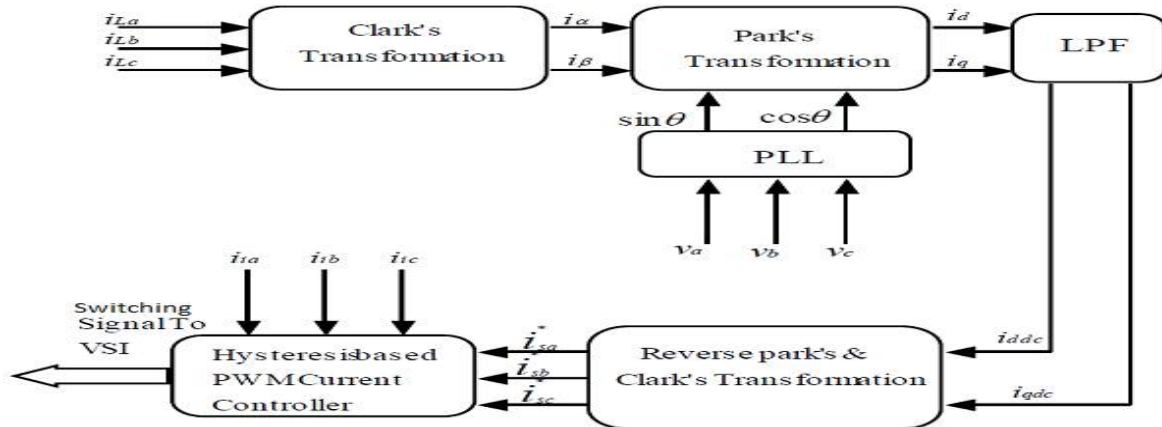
$i_{La}$
$i_{Lb}$
$i_{Lc}$

Clark's Transformation

$i_{\alpha}$
$i_{\beta}$

Park's Transformation

$i_d$
$i_q$

LPF

$\sin\theta$
$\cos\theta$

PLL

$v_a$
$v_b$
$v_c$

$i_{1a}$
$i_{1b}$
$i_{1c}$

Switching Signal To VSI

Hysteresisbased PWMCurrent Controller

$i_{sa}^*$
$i_{sb}^*$
$i_{sc}^*$

Reverse park's & Clark's Transformation

$i_{ddc}$
$i_{qdc}$